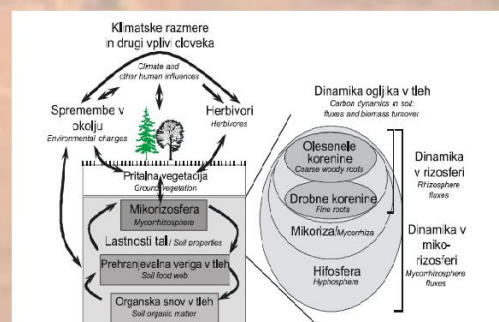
Klimatske razmere in drugi vplivi človeka
Climate and other human influences

Spremembe v okolju
Environmental changes

Herbivori
Herbivores

Pritalna vegetacija
Ground vegetation

Mikorizosfera
Mycorrhizosphere

Lastnosti tal / Soil properties

Prehranjevalna veriga v tleh
Soil food web

Organska snov v tleh
Soil organic matter

Dinamika ogljika v tleh
Carbon dynamics in soil: fluxes and biomass turnover

Olesenele korenine
Coarse woody roots

Drobne korenine
Fine roots

Mikoriza / Mycorrhiza

Hifosfera
Hyphosphere

Dinamika v rizosferi
Rhizosphere fluxes

Dinamika v mikorizosferi
Mycorrhizosphere fluxes